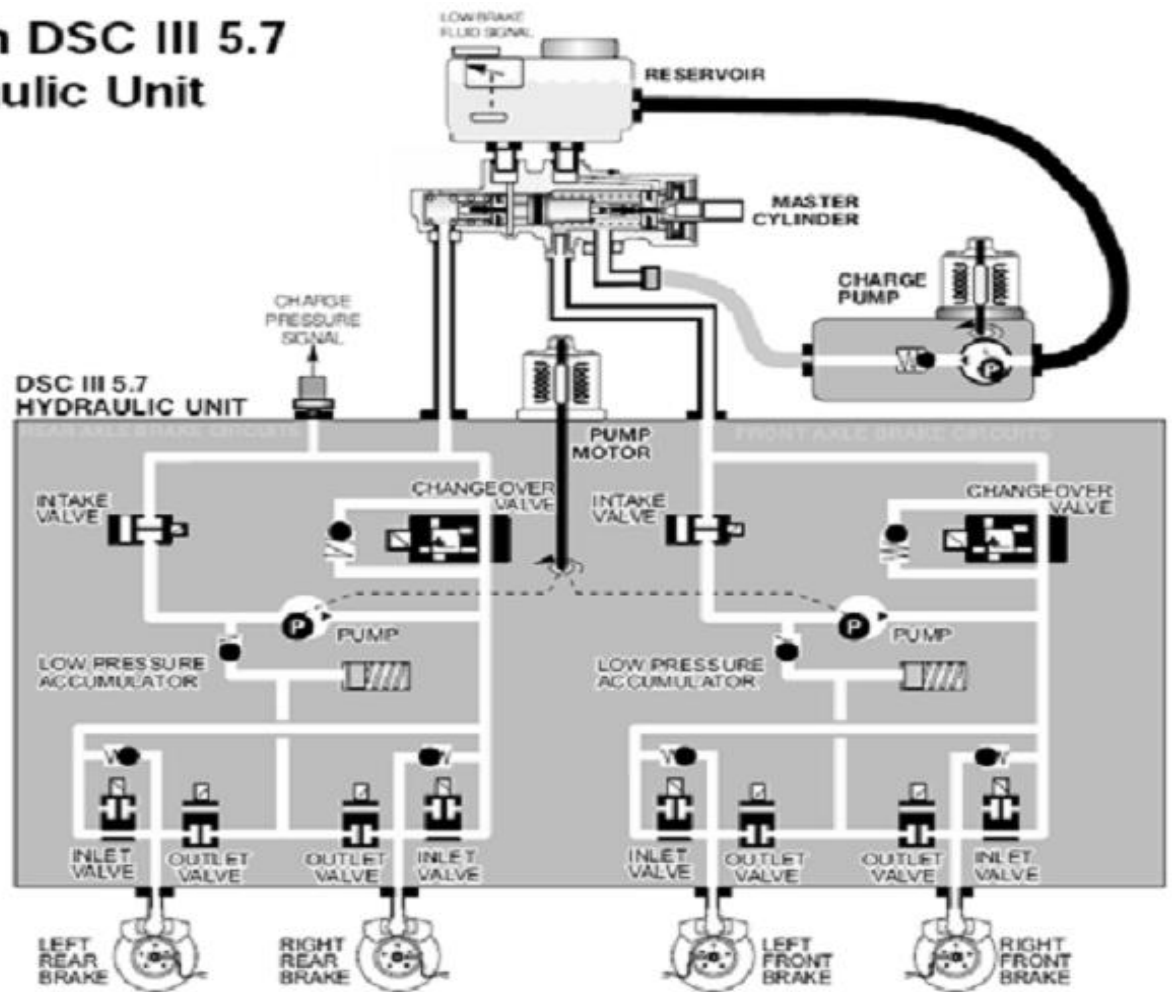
n DSC III 5.7
ulic Unit

LOW BRAKE FLUID SIGNAL

RESERVOIR

MASTER CYLINDER

CHARGE PUMP

CHARGE PRESSURE SIGNAL

DSC III 5.7
HYDRAULIC UNIT

REAR AXLE BRAKE CIRCUITS

PUMP MOTOR

FRONT AXLE BRAKE CIRCUITS

INTAKE VALVE

CHANGEOVER VALVE

INTAKE VALVE

CHANGEOVER VALVE

P

PUMP

P

PUMP

LOW PRESSURE ACCUMULATOR

LOW PRESSURE ACCUMULATOR

INLET VALVE

OUTLET VALVE

OUTLET VALVE

INLET VALVE

INLET VALVE

OUTLET VALVE

OUTLET VALVE

INLET VALVE

LEFT REAR BRAKE

RIGHT REAR BRAKE

LEFT FRONT BRAKE

RIGHT FRONT BRAKE